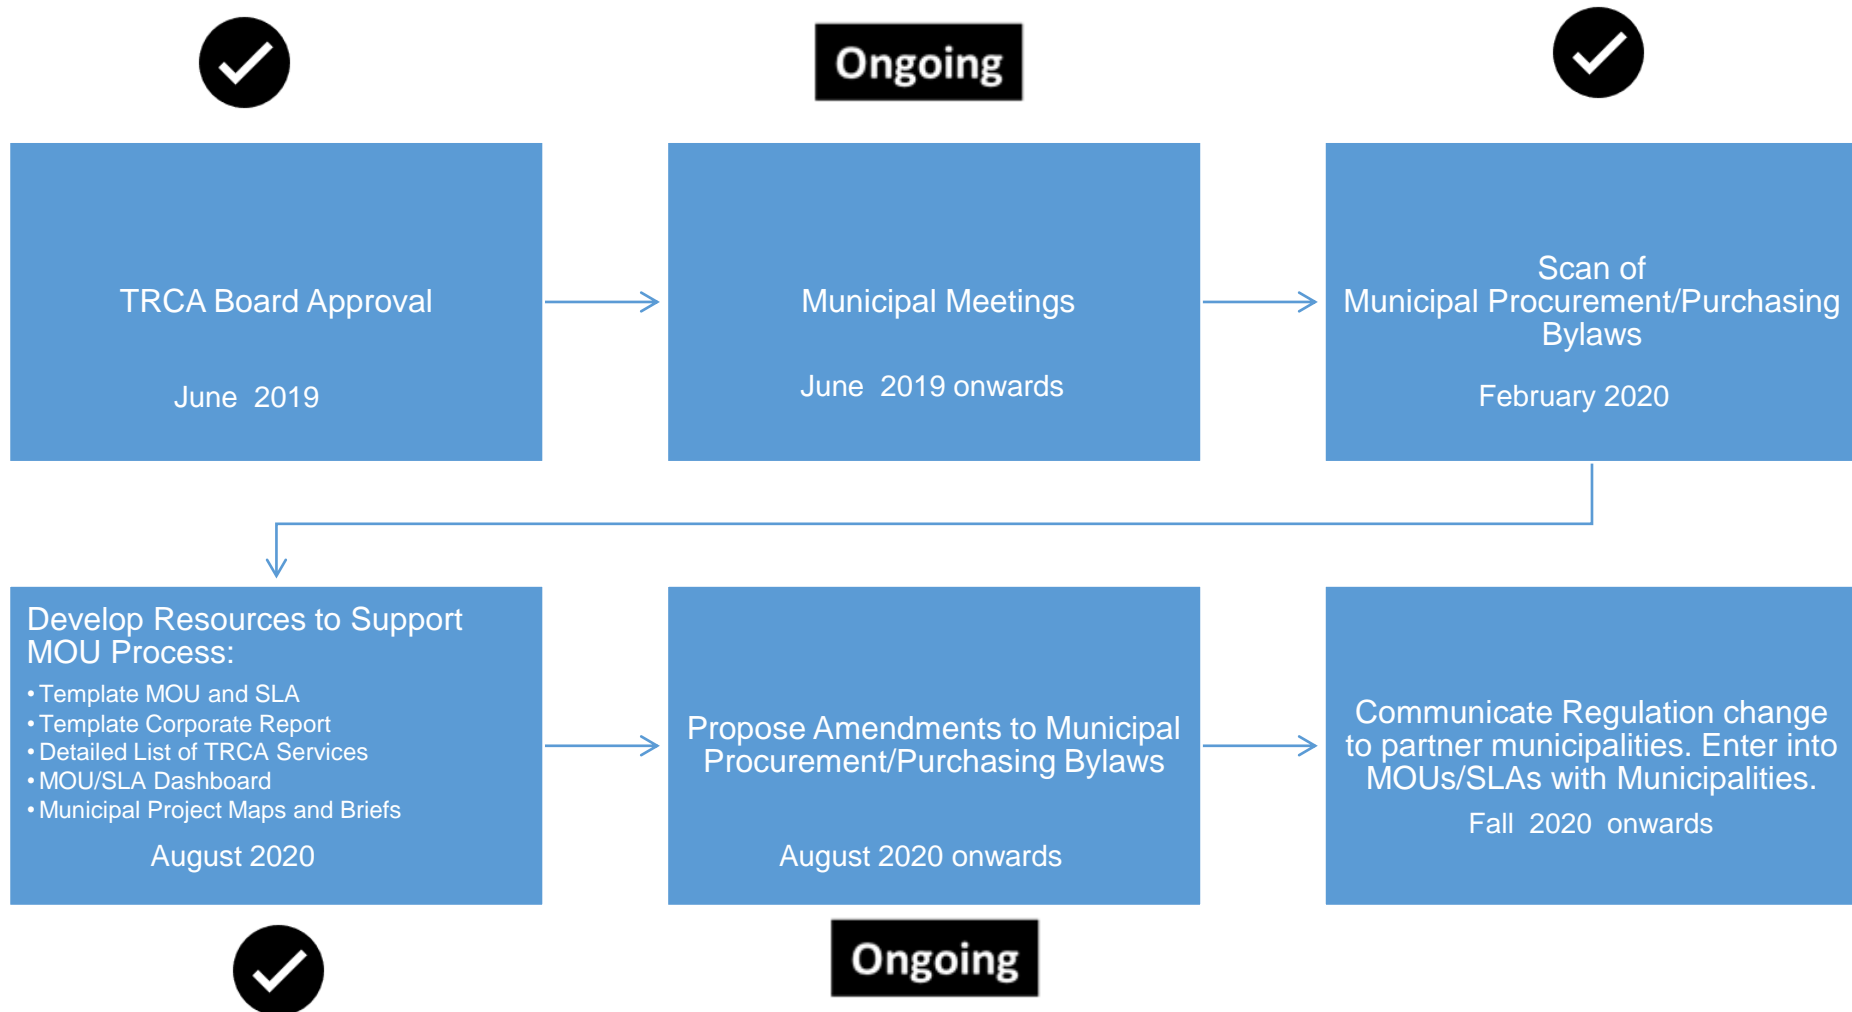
Ongoing

TRCA Board Approval

June 2019

Municipal Meetings

June 2019 onwards

Scan of Municipal Procurement/Purchasing Bylaws

February 2020

Develop Resources to Support MOU Process:

• Template MOU and SLA
• Template Corporate Report
• Detailed List of TRCA Services
• MOU/SLA Dashboard
• Municipal Project Maps and Briefs

August 2020

Propose Amendments to Municipal Procurement/Purchasing Bylaws

August 2020 onwards

Communicate Regulation change to partner municipalities. Enter into MOUs/SLAs with Municipalities.

Fall 2020 onwards

Ongoing